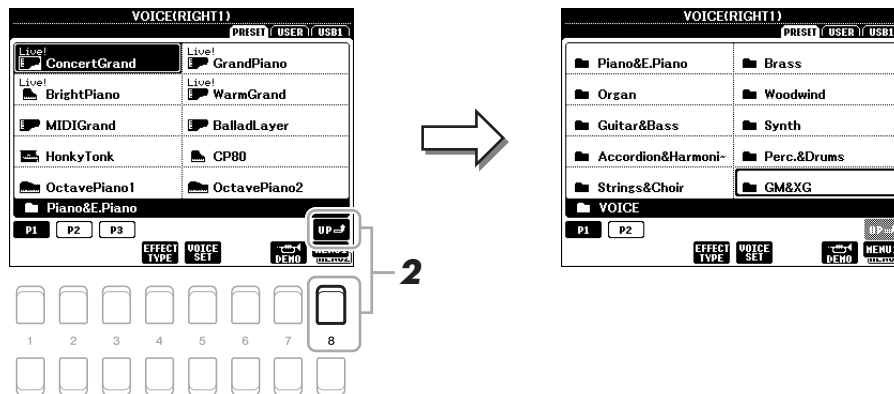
VOICE(RIGHT1)
PRESET USER USB1

Live! ConcertGrand
Live! GrandPiano
Live! BrightPiano
Live! WarmGrand
MIDIGrand
BalladLayer
HonkyTonk
CP80
OctavePiano1
OctavePiano2
Piano&E.Piano

P1 P2 P3
UP
EFFECT TYPE
VOICE SET
DEMO
MENU

2

1 2 3 4 5 6 7 8

VOICE(RIGHT1)
PRESET USER USB1

Piano&E.Piano
Brass
Organ
Woodwind
Guitar&Bass
Synth
Accordion&Harmoni~
Perc.&Drums
Strings&Choir
GM&XG
VOICE

P1 P2
UP
EFFECT TYPE
VOICE SET
DEMO
MENU